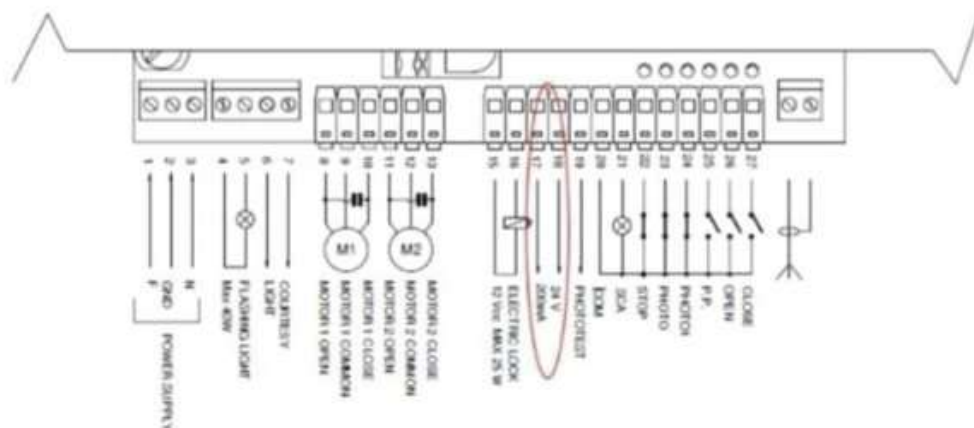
1 2 3 4 5 6 7 8 9 10 11 12 13 15 16 17 18 19 20 21 22 23 24 25 26 27

M1 M2

F
GND
N
POWER SUPPLY
Max 40W
FLASHING LIGHT
COURTESY LIGHT
MOTOR 1 OPEN
MOTOR 1 COMMON
MOTOR 1 CLOSE
MOTOR 2 OPEN
MOTOR 2 COMMON
MOTOR 2 CLOSE
ELECTRIC LOCK 12 Vac MAX 25 W
24 V 200mA
PHOTOTEST
COM
SCA
STOP
PHOTO
PHOTOI
P.P.
OPEN
CLOSE